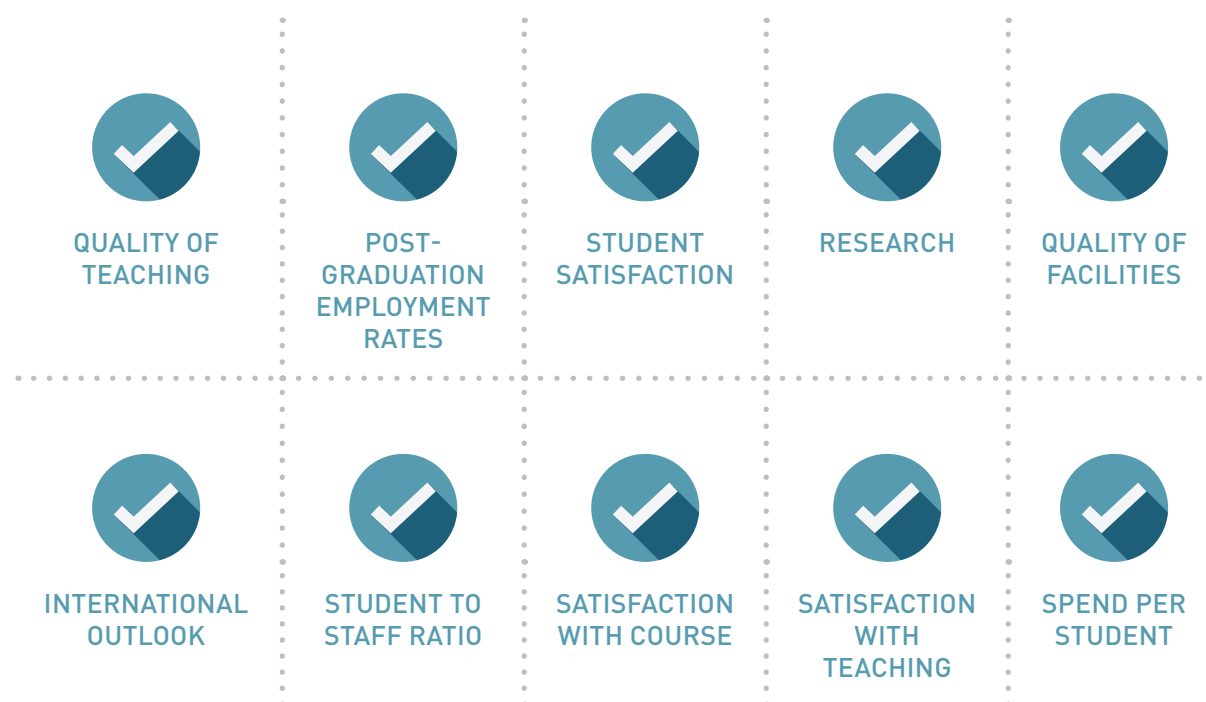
QUALITY OF TEACHING

POST-GRADUATION EMPLOYMENT RATES

STUDENT SATISFACTION

RESEARCH

QUALITY OF FACILITIES

INTERNATIONAL OUTLOOK

STUDENT TO STAFF RATIO

SATISFACTION WITH COURSE

SATISFACTION WITH TEACHING

SPEND PER STUDENT